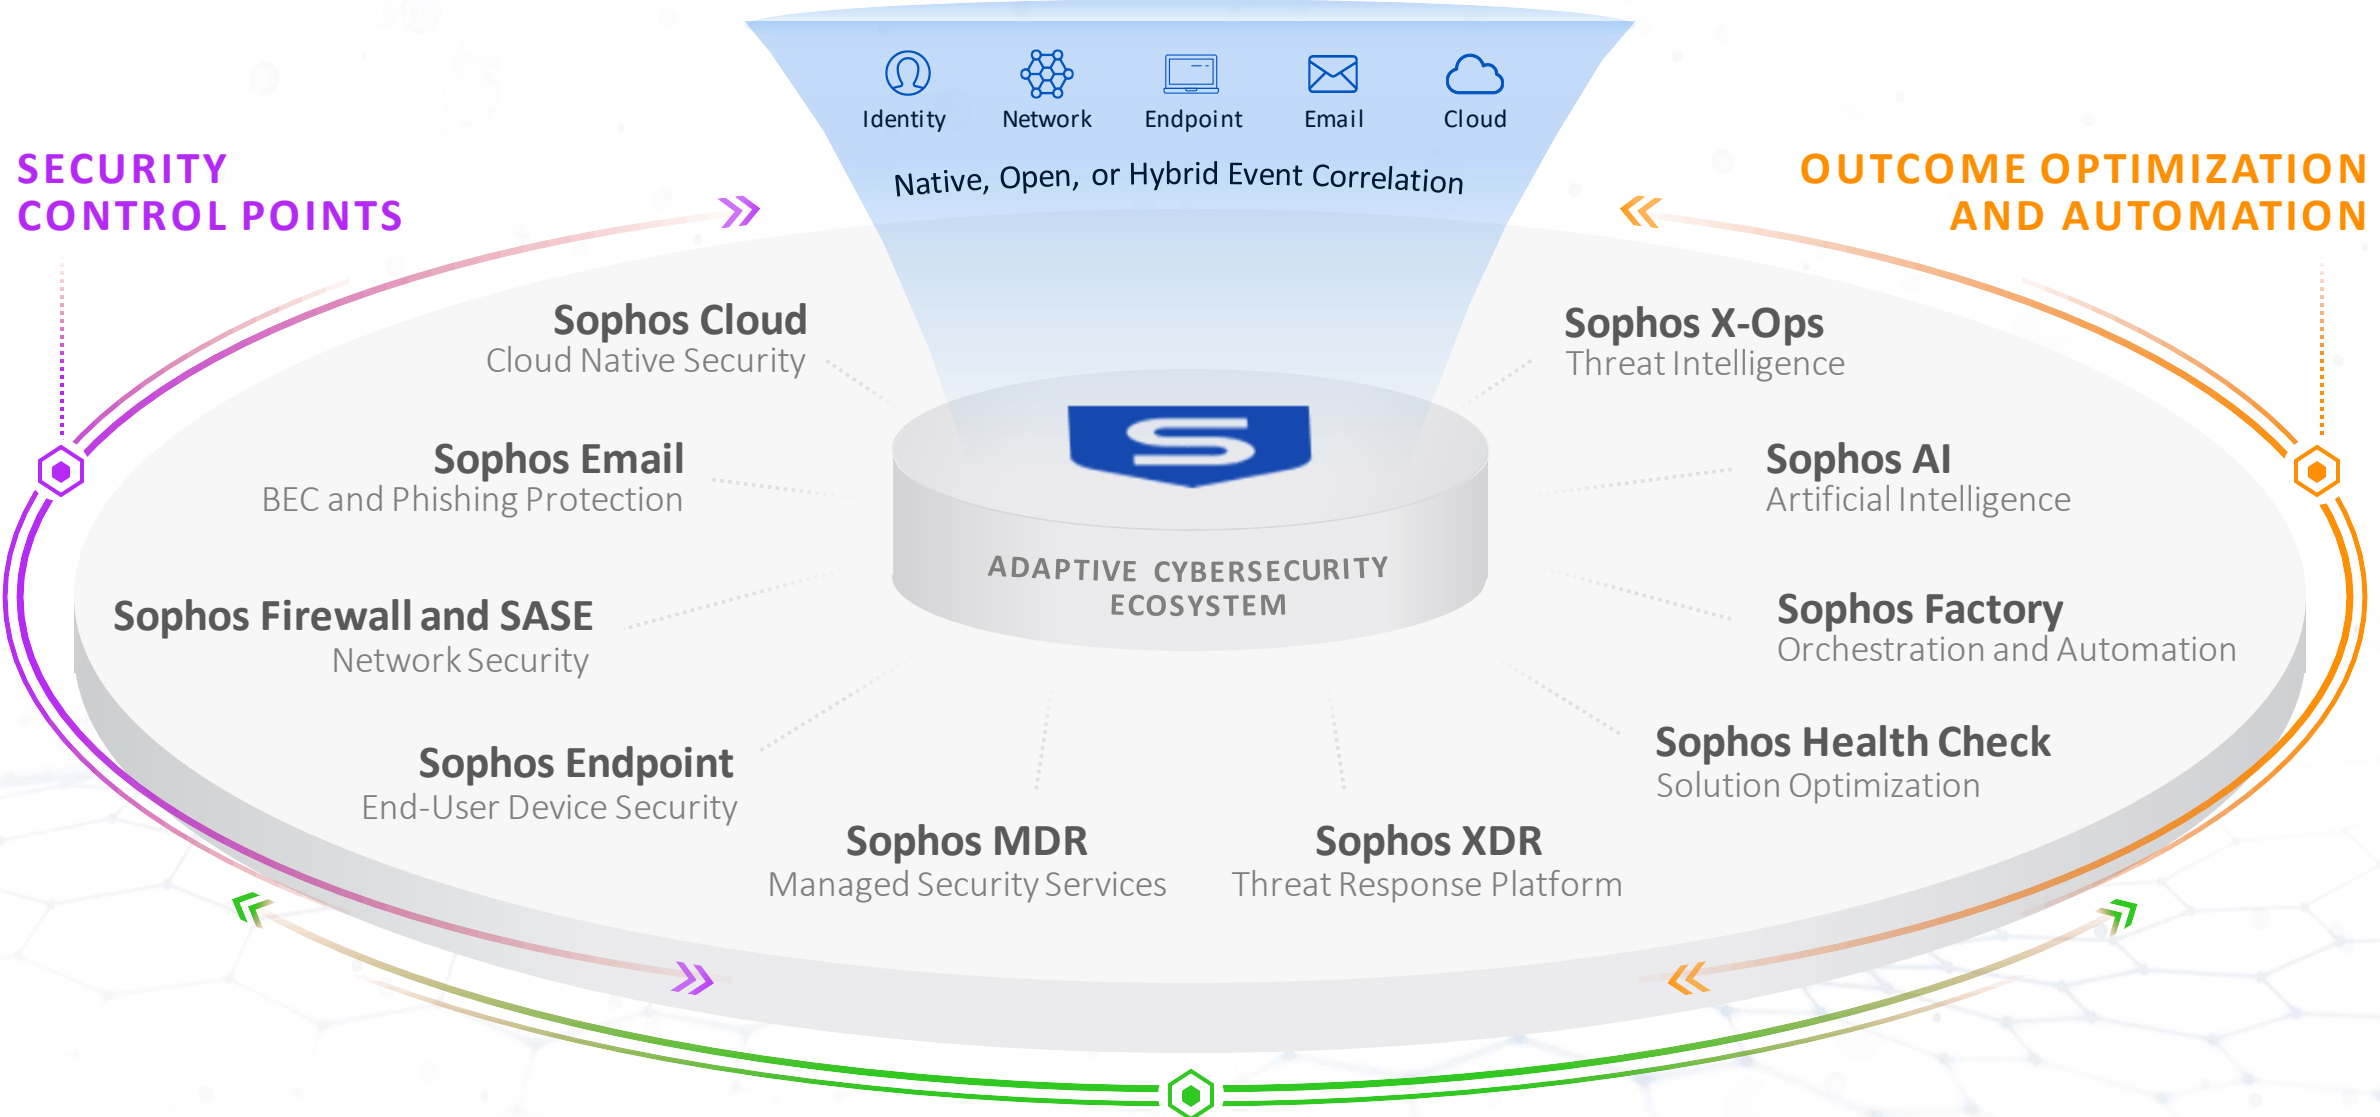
Identity Network Endpoint Email Cloud

Native, Open, or Hybrid Event Correlation

SECURITY CONTROL POINTS

OUTCOME OPTIMIZATION AND AUTOMATION

Sophos Cloud
Cloud Native Security

Sophos Email
BEC and Phishing Protection

Sophos Firewall and SASE
Network Security

Sophos Endpoint
End-User Device Security

Sophos MDR
Managed Security Services

Sophos XDR
Threat Response Platform

Sophos X-Ops
Threat Intelligence

Sophos AI
Artificial Intelligence

Sophos Factory
Orchestration and Automation

Sophos Health Check
Solution Optimization

ADAPTIVE CYBERSECURITY ECOSYSTEM